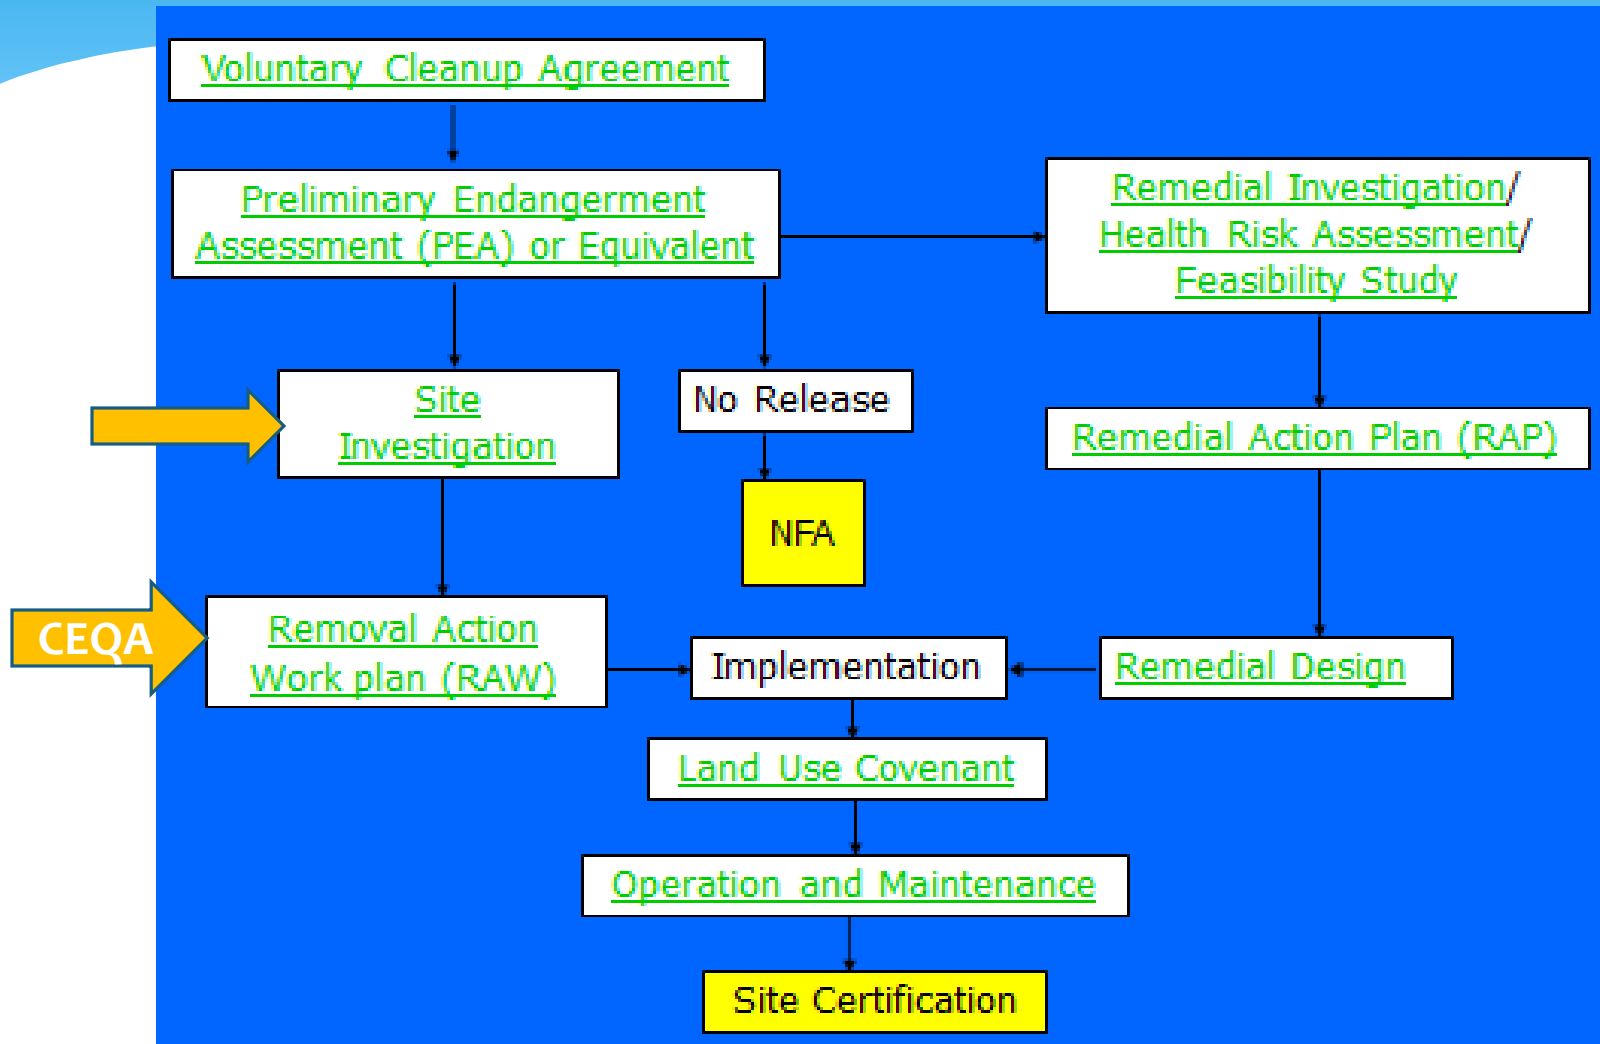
Voluntary Cleanup Agreement

Preliminary Endangerment Assessment (PEA) or Equivalent

Remedial Investigation/ Health Risk Assessment/ Feasibility Study

Site Investigation

No Release

Remedial Action Plan (RAP)

NFA

CEQA

Removal Action Work plan (RAW)

Implementation

Remedial Design

Land Use Covenant

Operation and Maintenance

Site Certification